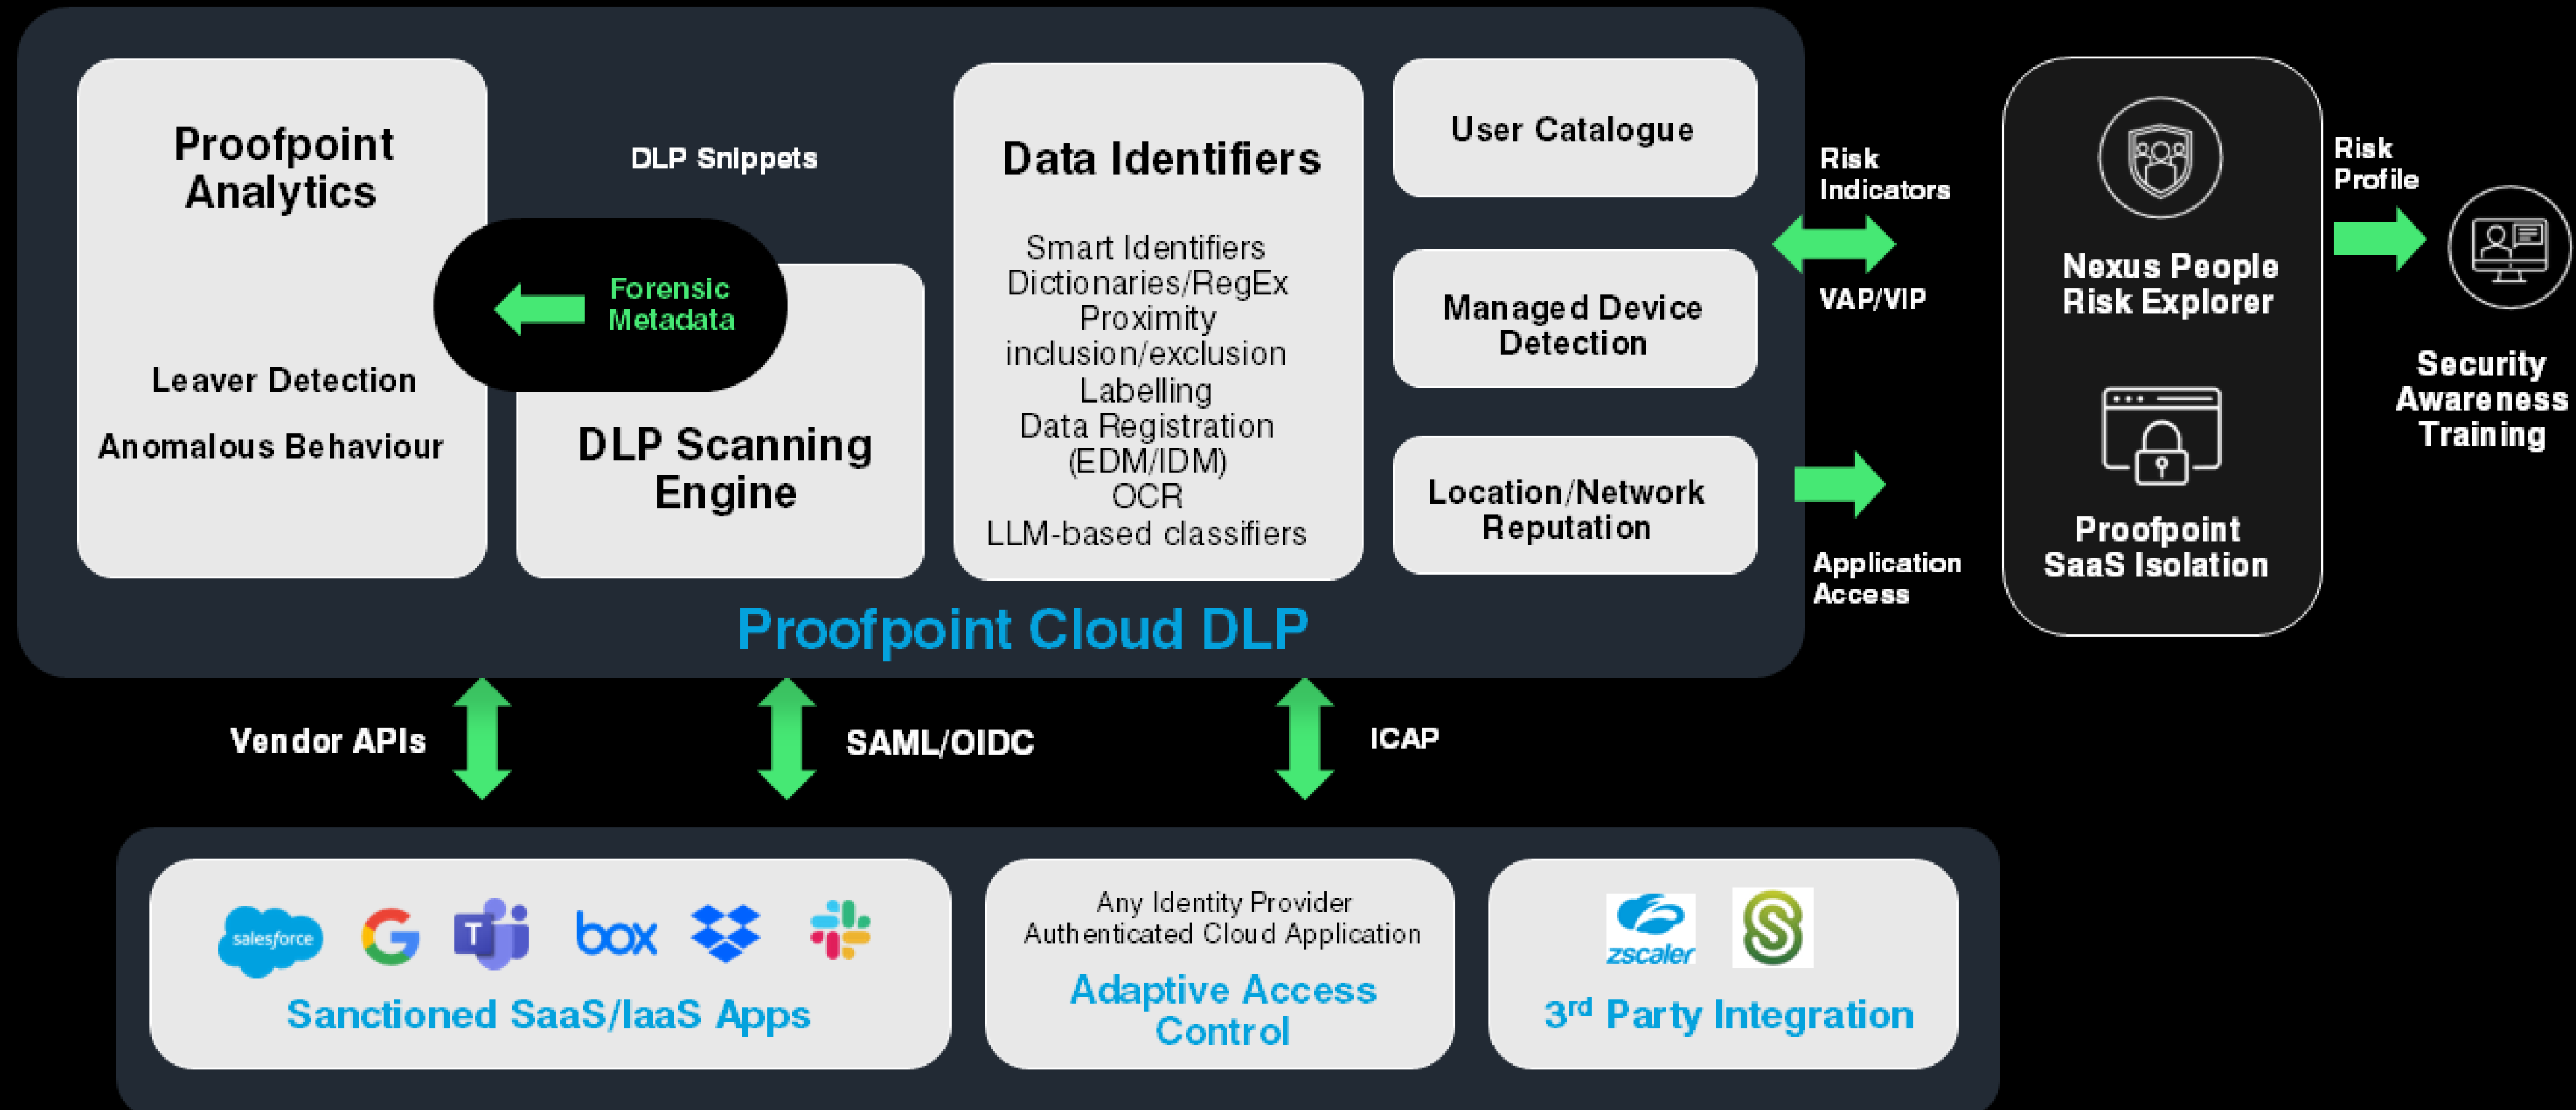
Proofpoint Analytics

Leaver Detection

Anomalous Behaviour

DLP Snippets

Forensic Metadata

DLP Scanning Engine

Data Identifiers

Smart Identifiers
Dictionaries/RegEx
Proximity inclusion/exclusion
Labelling
Data Registration (EDM/IDM)
OCR
LLM-based classifiers

User Catalogue

Managed Device Detection

Location/Network Reputation

Proofpoint Cloud DLP

Risk Indicators

VAP/VIP

Application Access

Nexus People Risk Explorer

Proofpoint SaaS Isolation

Risk Profile

Security Awareness Training

Vendor APIs

SAML/OIDC

ICAP

salesforce

box

Sanctioned SaaS/IaaS Apps

Any Identity Provider Authenticated Cloud Application

Adaptive Access Control

zscaler

3$^{rd}$ Party Integration